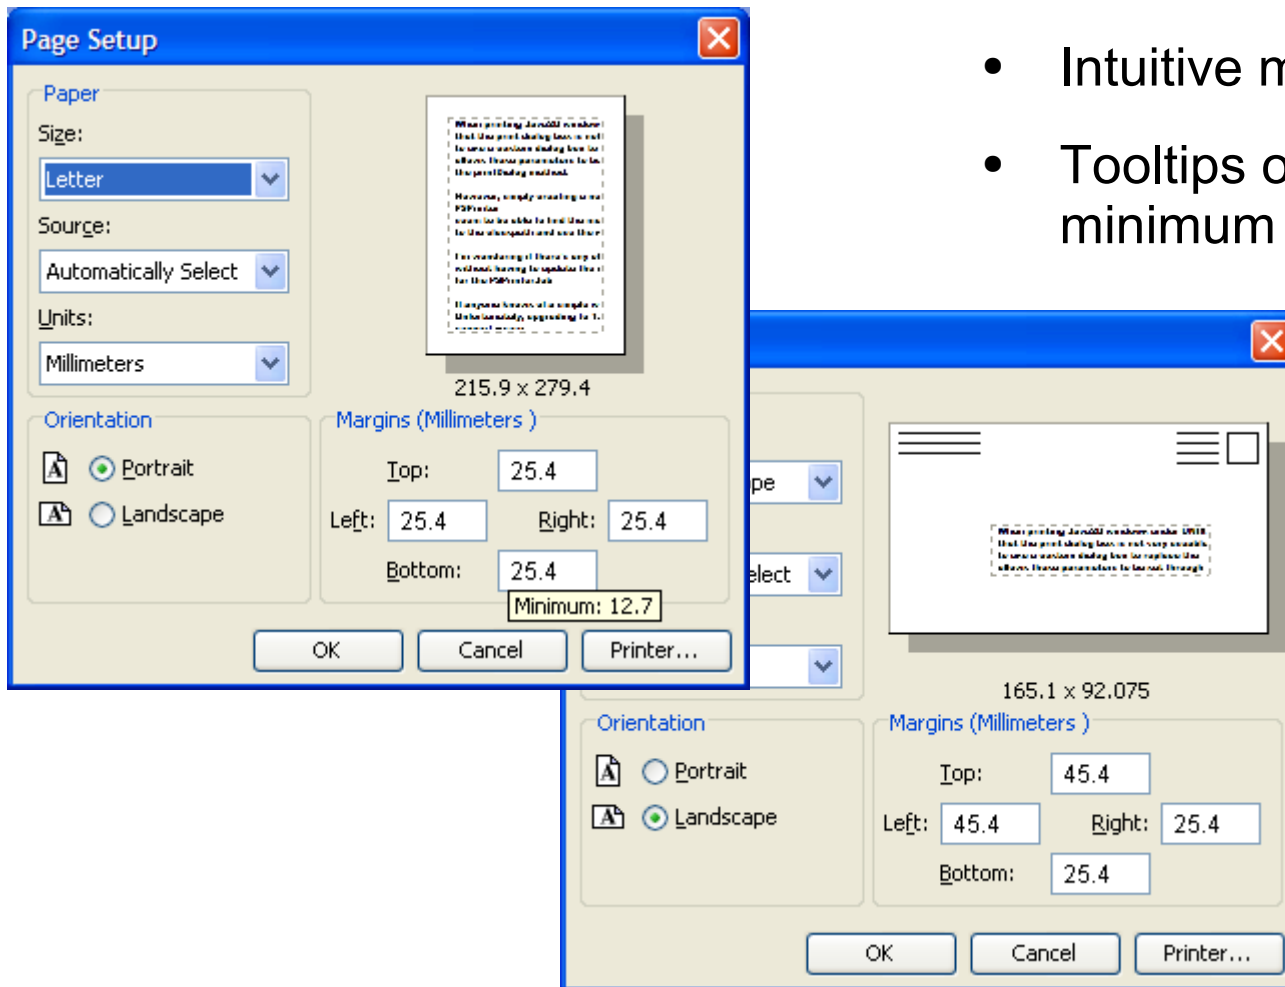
Page Setup

Paper

Size:

Letter

Source:

Automatically Select

Units:

Millimeters

215.9 x 279.4

Orientation

Portrait

Landscape

Margins (Millimeters )

Top: 25.4

Left: 25.4 Right: 25.4

Bottom: 25.4

Minimum: 12.7

OK Cancel Printer...

• Intuitive m

• Tooltips o minimum

pe

elect

165.1 x 92.075

Orientation

Portrait

Landscape

Margins (Millimeters )

Top: 45.4

Left: 45.4 Right: 25.4

Bottom: 25.4

OK Cancel Printer...